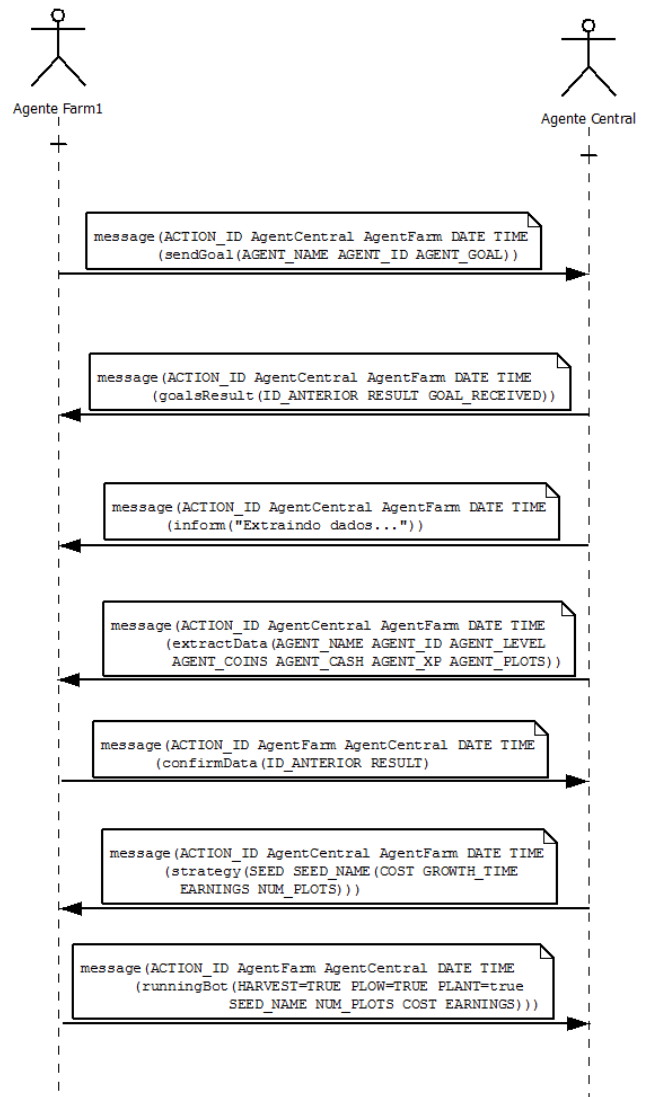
Agente Farm1

Agente Central

message(ACTION_ID AgentCentral AgentFarm DATE TIME (sendGoal(AGENT_NAME AGENT_ID AGENT_GOAL))

message(ACTION_ID AgentCentral AgentFarm DATE TIME (goalsResult(ID_ANTERIOR RESULT GOAL_RECEIVED))

message(ACTION_ID AgentCentral AgentFarm DATE TIME (inform("Extraindo dados..."))

message(ACTION_ID AgentCentral AgentFarm DATE TIME (extractData(AGENT_NAME AGENT_ID AGENT_LEVEL AGENT_COINS AGENT_CASH AGENT_XP AGENT_PLOTS))

message(ACTION_ID AgentFarm AgentCentral DATE TIME (confirmData(ID_ANTERIOR RESULT)

message(ACTION_ID AgentCentral AgentFarm DATE TIME (strategy(SEED SEED_NAME(COST GROWTH_TIME EARNINGS NUM_PLOTS)))

message(ACTION_ID AgentFarm AgentCentral DATE TIME (runningBot(HARVEST=TRUE PLOW=TRUE PLANT=true SEED_NAME NUM_PLOTS COST EARNINGS)))